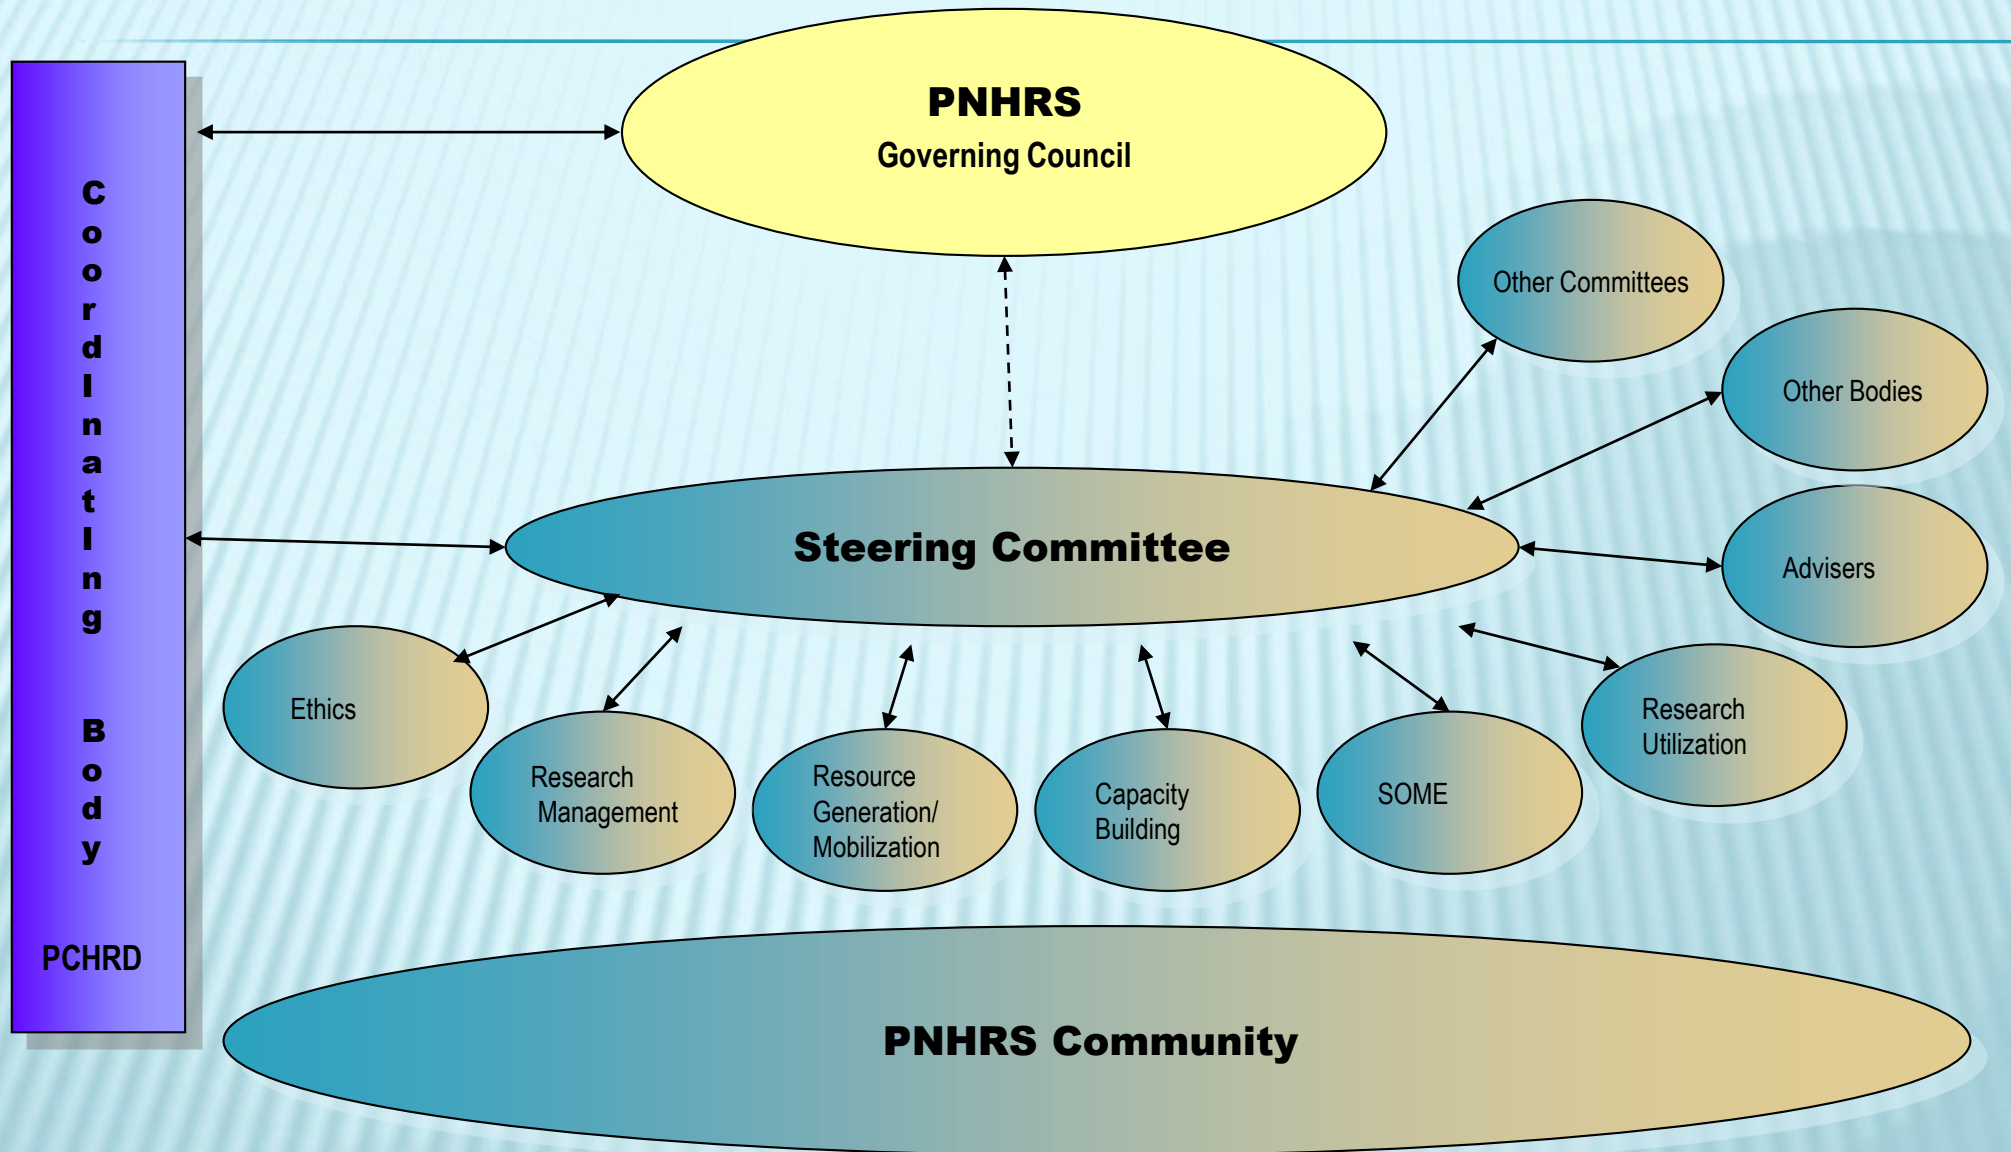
Coordinating Body

PCHRD

PNHRS
Governing Council

Other Committees

Other Bodies

Steering Committee

Advisers

Ethics

Research Management

Resource Generation/ Mobilization

Capacity Building

SOME

Research Utilization

PNHRS Community